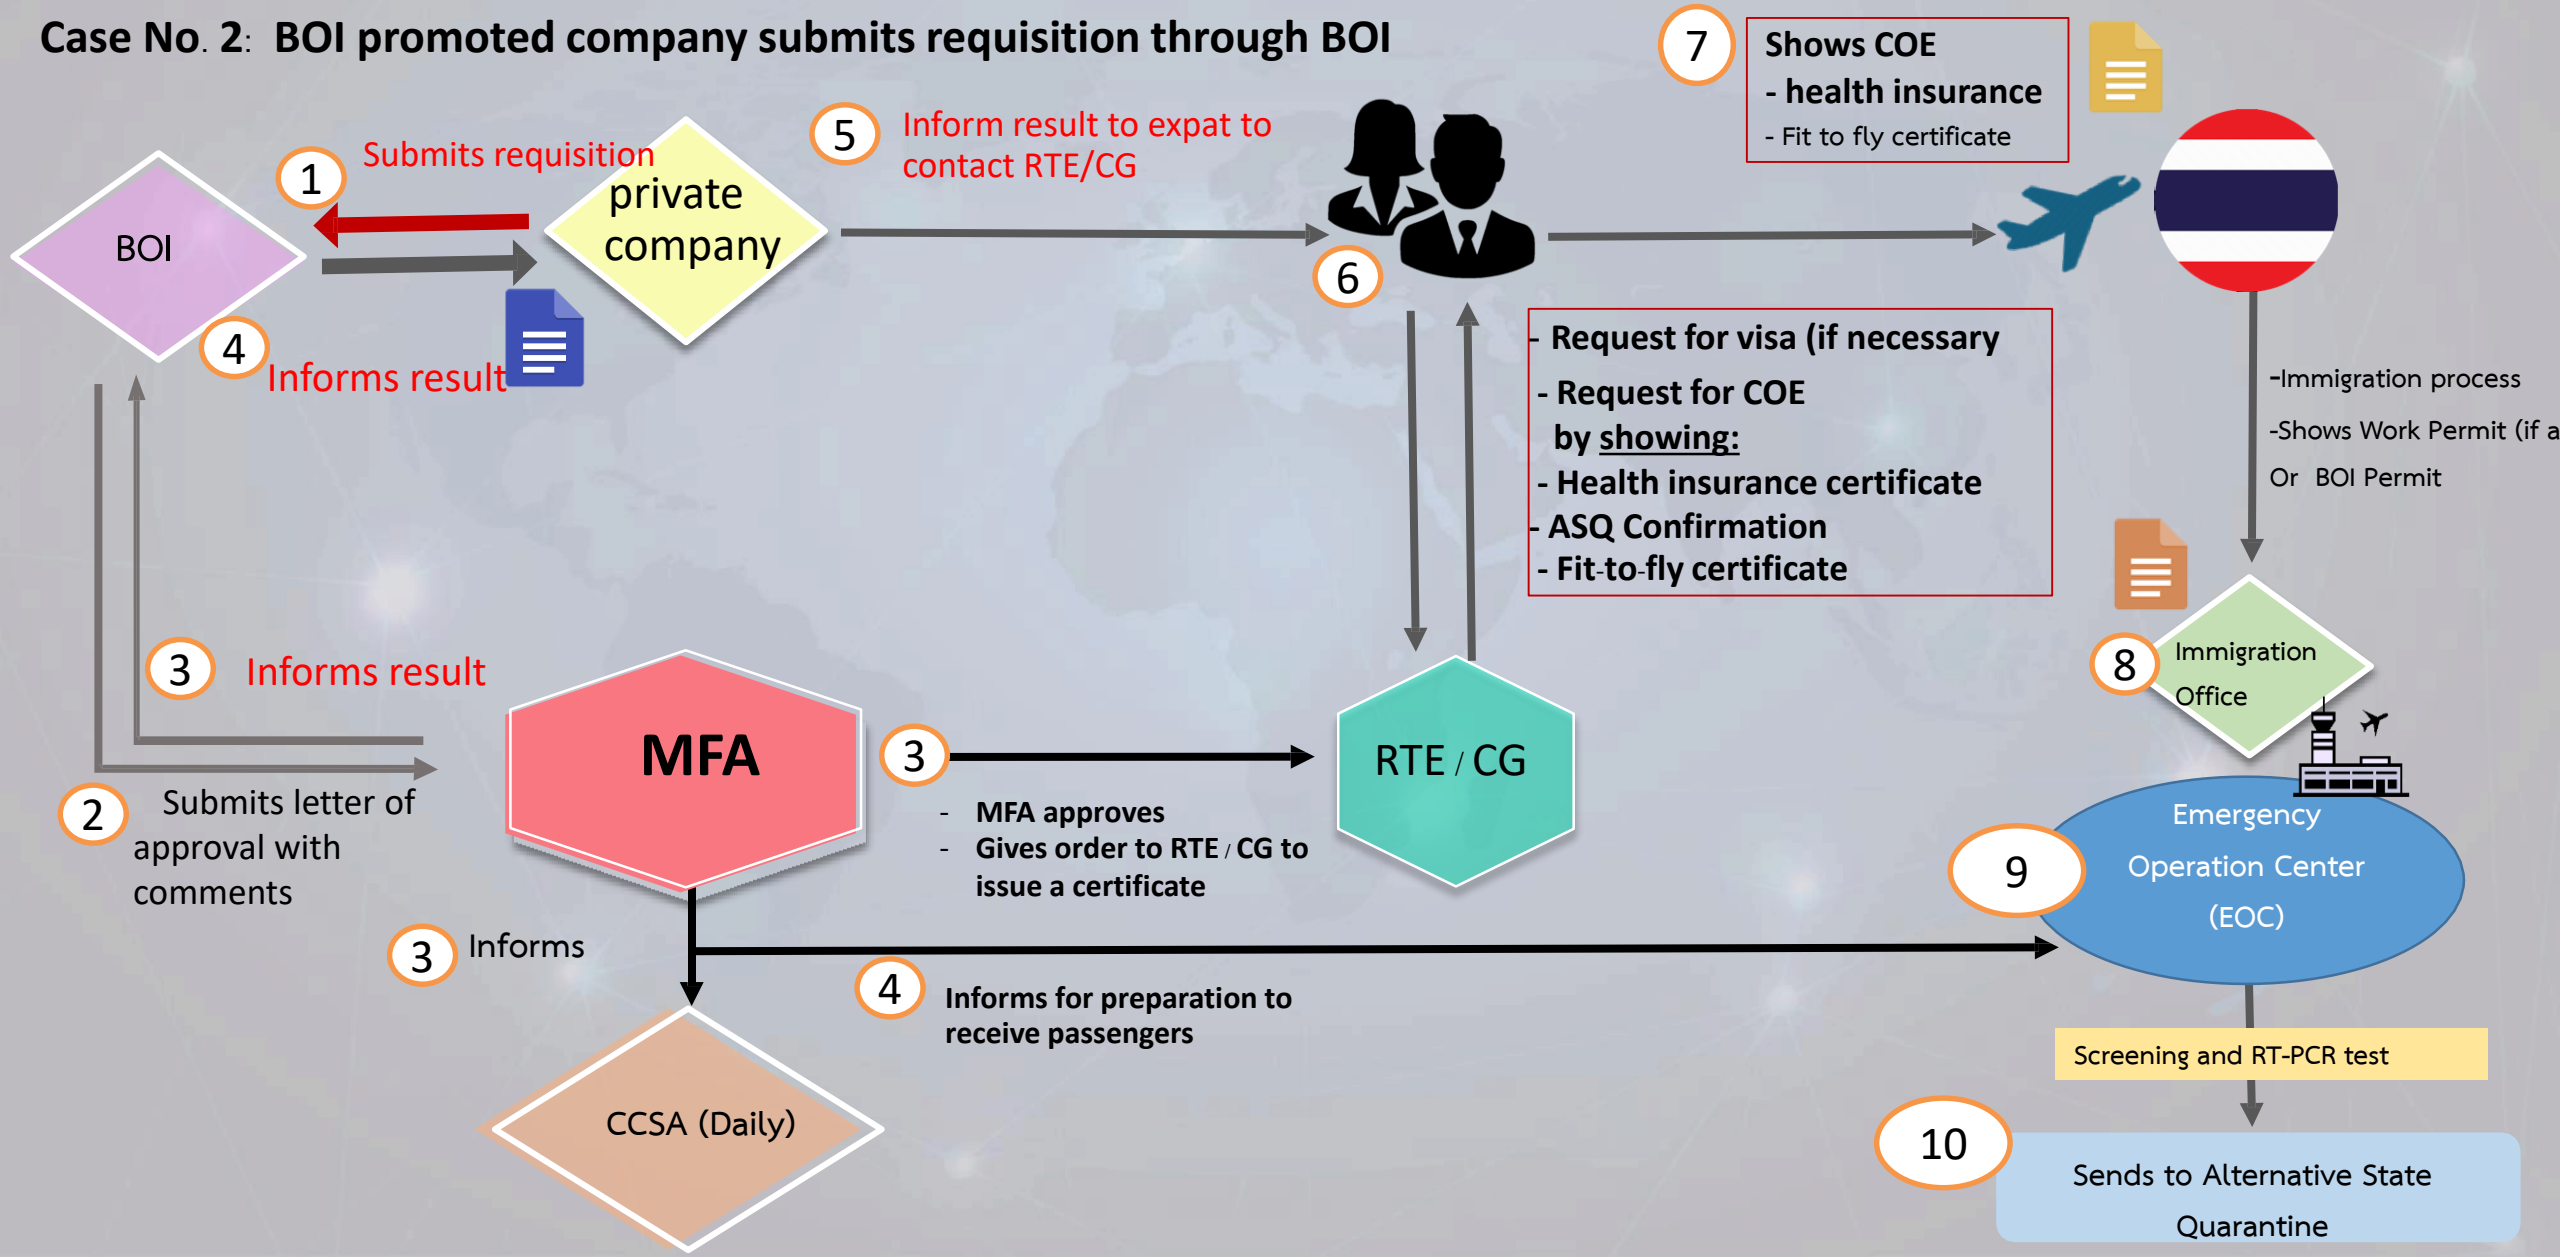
Case No. 2: BOI promoted company submits requisition through BOI

7 Shows COE
- health insurance
- Fit to fly certificate

1 Submits requisition

5 Inform result to expat to contact RTE/CG

BOI

private company

4 Informs result

6

- Request for visa (if necessary
- Request for COE by showing:
- Health insurance certificate
- ASQ Confirmation
- Fit-to-fly certificate

-Immigration process
-Shows Work Permit (if a
Or BOI Permit

8 Immigration Office

3 Informs result

MFA

3

- MFA approves
- Gives order to RTE / CG to issue a certificate

RTE / CG

2 Submits letter of approval with comments

9 Emergency Operation Center (EOC)

3 Informs

4 Informs for preparation to receive passengers

Screening and RT-PCR test

CCSA (Daily)

10 Sends to Alternative State Quarantine